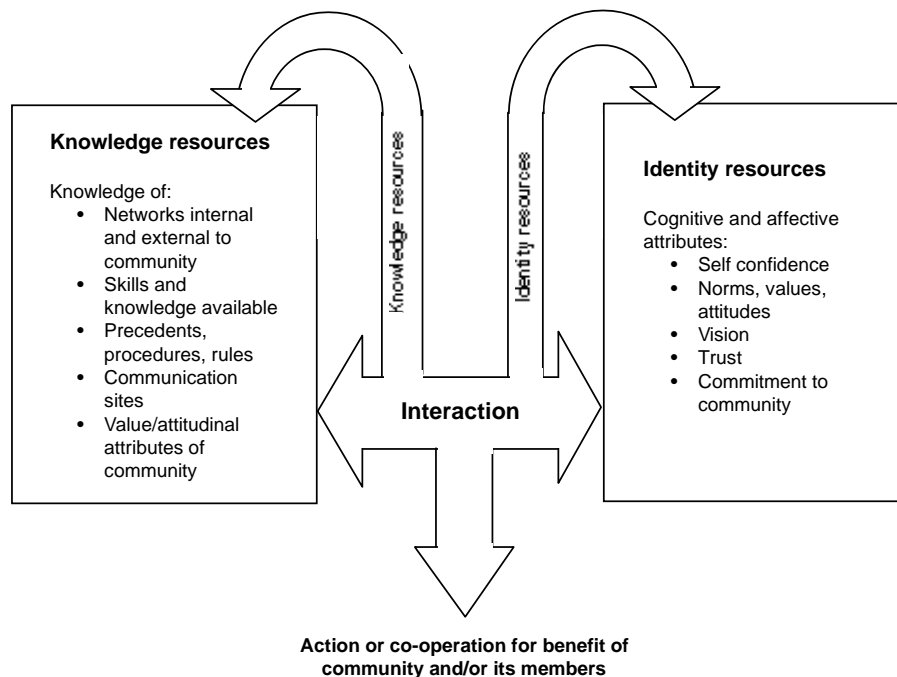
Knowledge resources

Knowledge of:
- Networks internal and external to community
- Skills and knowledge available
- Precedents, procedures, rules
- Communication sites
- Value/attitudinal attributes of community

Knowledge resources

Identity resources

Identity resources

Cognitive and affective attributes:
- Self confidence
- Norms, values, attitudes
- Vision
- Trust
- Commitment to community

Interaction

Action or co-operation for benefit of community and/or its members